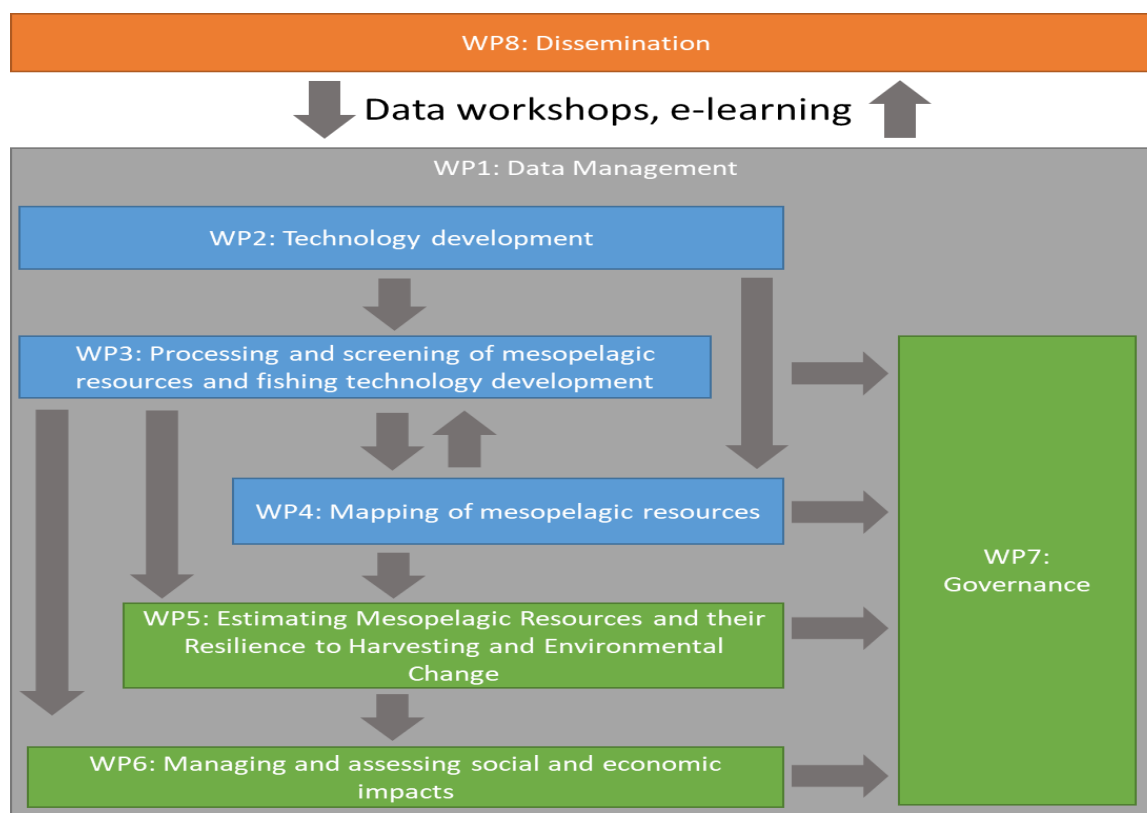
WP8: Dissemination

Data workshops, e-learning

WP1: Data Management

WP2: Technology development

WP3: Processing and screening of mesopelagic resources and fishing technology development

WP4: Mapping of mesopelagic resources

WP5: Estimating Mesopelagic Resources and their Resilience to Harvesting and Environmental Change

WP6: Managing and assessing social and economic impacts

WP7: Governance